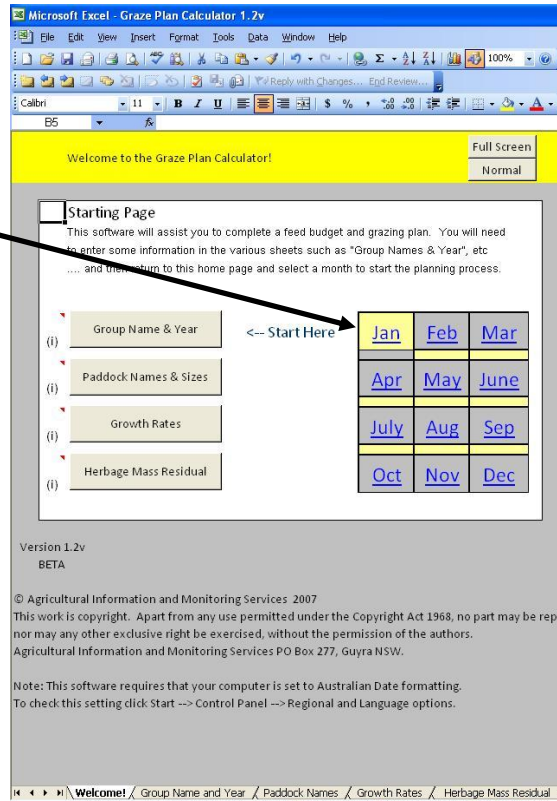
Microsoft Excel - Graze Plan Calculator 1.2v

File Edit View Insert Format Tools Data Window Help

100%

Reply with Changes... End Review...

Calibri 11 B I U $ %

B5 fx

Welcome to the Graze Plan Calculator!

Full Screen

Normal

Starting Page

This software will assist you to complete a feed budget and grazing plan. You will need to enter some information in the various sheets such as "Group Names & Year", etc .... and then return to this home page and select a month to start the planning process.

(i) Group Name & Year

<-- Start Here

| Jan | Feb | Mar |
|---|---|---|
| Apr | May | June |
| July | Aug | Sep |
| Oct | Nov | Dec |

(i) Paddock Names & Sizes

(i) Growth Rates

(i) Herbage Mass Residual

Version 1.2v
BETA

© Agricultural Information and Monitoring Services 2007
This work is copyright. Apart from any use permitted under the Copyright Act 1968, no part may be rep
nor may any other exclusive right be exercised, without the permission of the authors.
Agricultural Information and Monitoring Services PO Box 277, Guyra NSW.

Note: This software requires that your computer is set to Australian Date formatting.
To check this setting click Start --> Control Panel --> Regional and Language options.

Welcome! Group Name and Year Paddock Names Growth Rates Herbage Mass Residual